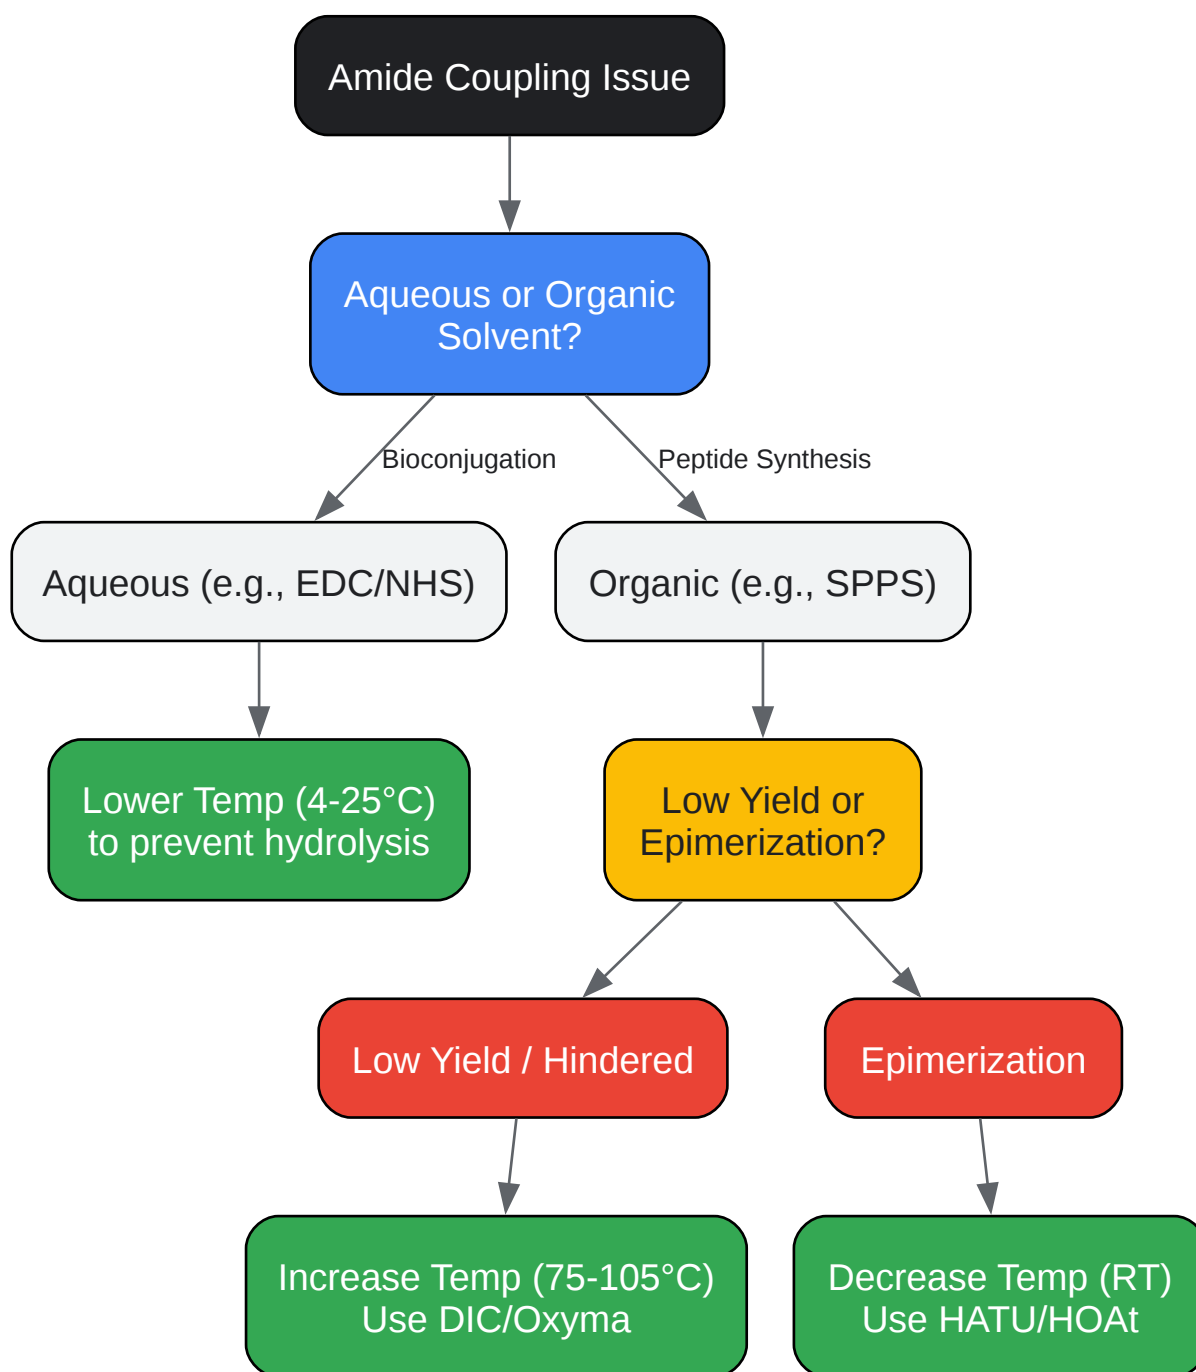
Amide Coupling Issue

Aqueous or Organic Solvent?

Bioconjugation

Peptide Synthesis

Aqueous (e.g., EDC/NHS)

Organic (e.g., SPPS)

Lower Temp (4-25°C) to prevent hydrolysis

Low Yield or Epimerization?

Low Yield / Hindered

Epimerization

Increase Temp (75-105°C) Use DIC/Oxyma

Decrease Temp (RT) Use HATU/HOAt